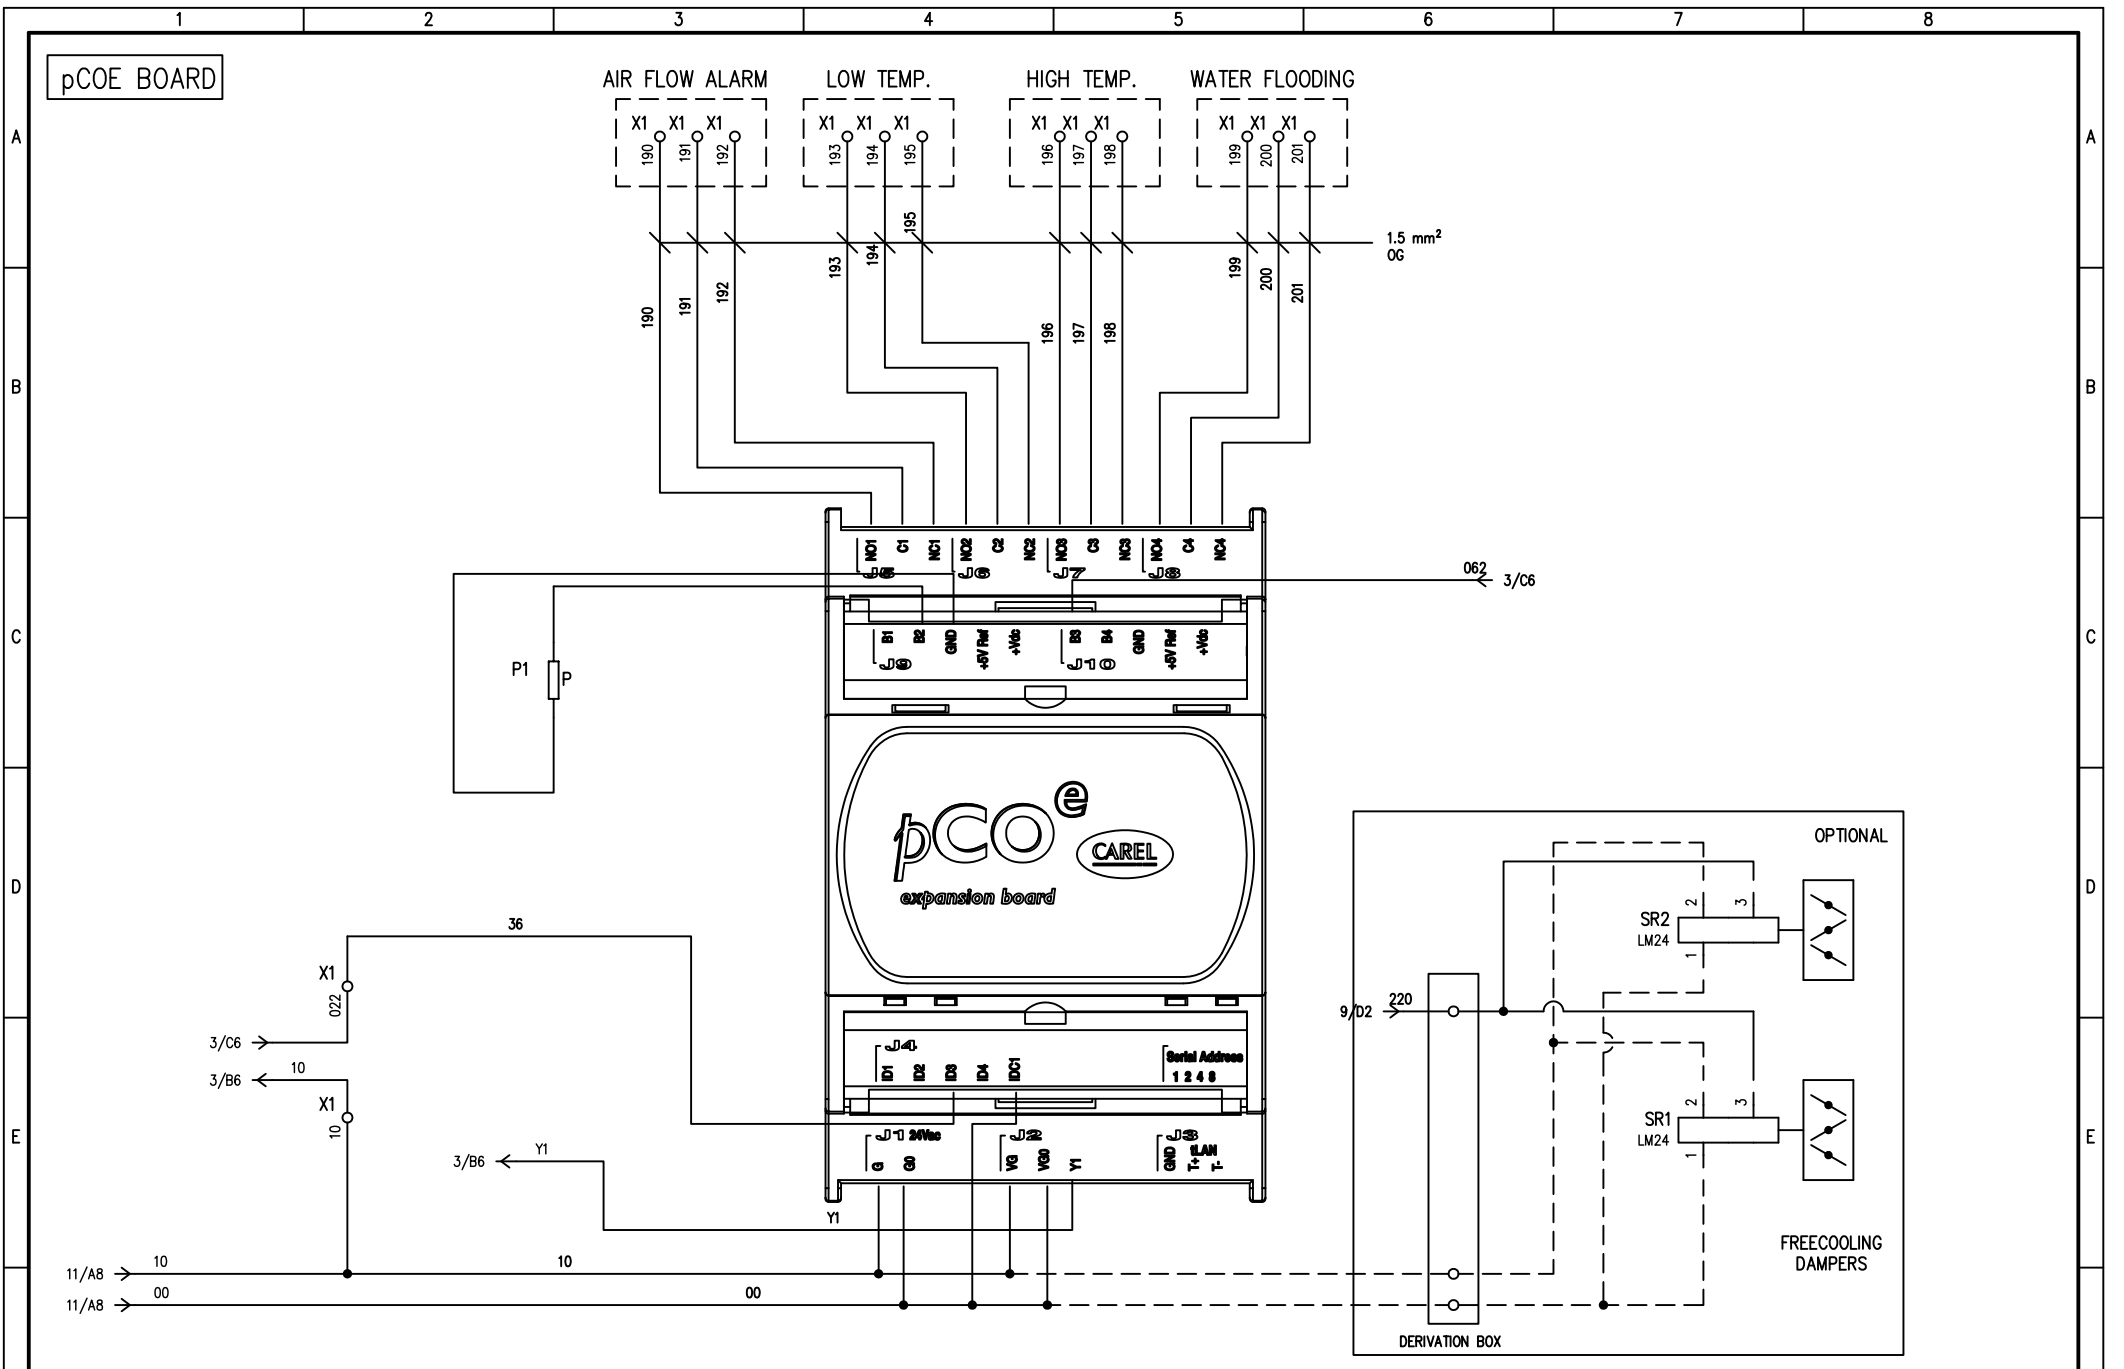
1 2 3 4 5 6 7 8

A B C D E

pCOE BOARD

AIR FLOW ALARM
X1 X1 X1
190 191 192

LOW TEMP.
X1 X1 X1
193 194 195

HIGH TEMP.
X1 X1 X1
196 197 198

WATER FLOODING
X1 X1 X1
199 200 201

1.5 mm$^2$
OG

190 191 192 193 194 195 196 197 198 199 200 201

NO1 C1 NC1 NO2 C2 NC2 NO3 C3 NC3 NO4 C4 NC4
J5 J6 J7 J8

062
3/C6

B1 B2 GND +5V Ref +Vdc B3 B4 GND +5V Ref +Vdc
J9 J10

P1 P

pCO$^e$
CAREL
expansion board

OPTIONAL

SR2
LM24
2 3 1

SR1
LM24
2 3 1

36

X1
022

3/C6
3/B6
10
X1
10

J4
ID1 ID2 ID3 ID4 IDC1
Serial Address
1 2 4 8

J1 24Vac
G G0
J2
VG VG0 Y1
J3
GND T+ T-
tLAN

3/B6
Y1
Y1

9/D2
220

11/A8 10
10
11/A8 00
00

FREECOOLING
DAMPERS

DERIVATION BOX